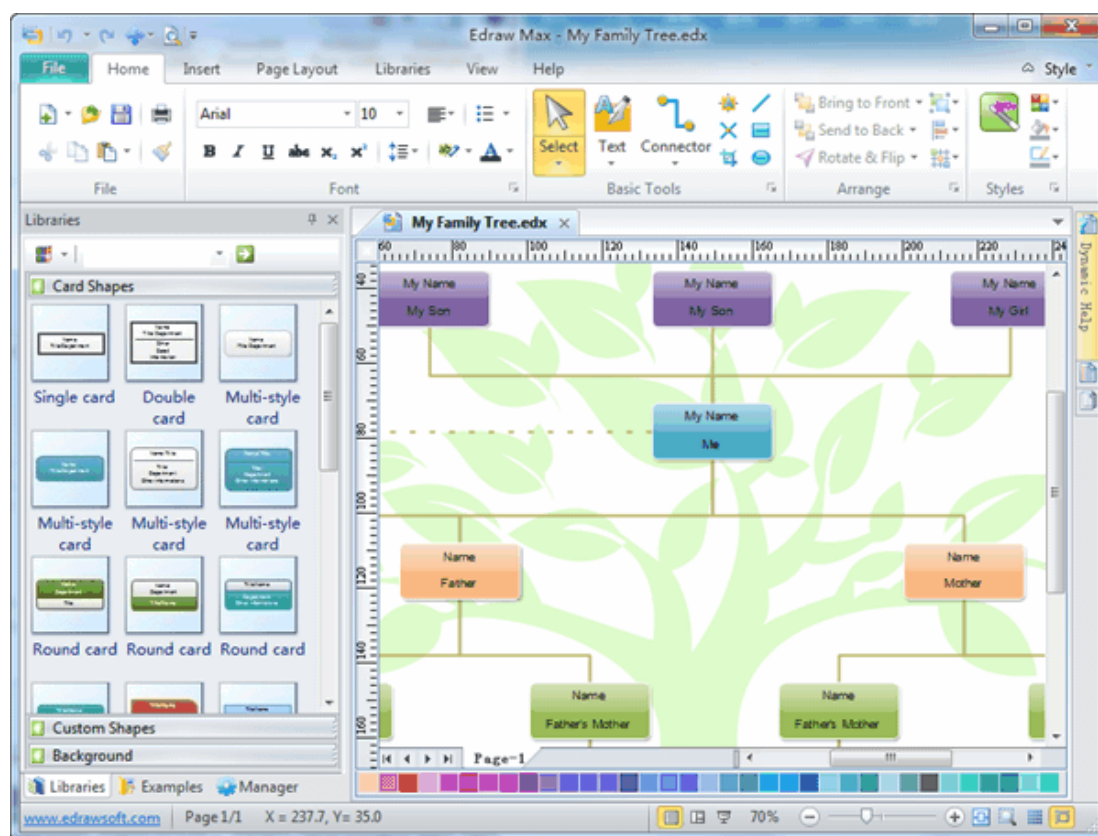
Edraw Max - My Family Tree.edx

File Home Insert Page Layout Libraries View Help Style

Arial 10

B I U abc x, x'

File Font

Select Text Connector

Basic Tools

Bring to Front Send to Back Rotate & Flip

Arrange Styles

Libraries

My Family Tree.edx

Card Shapes

Single card Double card Multi-style card

Multi-style card Multi-style card Multi-style card

Round card Round card Round card

Custom Shapes

Background

Libraries Examples Manager

60 80 100 120 140 160 180 200 220 24

40 60 80 100 120 140 160

My Name
My Son

My Name
My Son

My Name
My Girl

My Name
Me

Name
Father

Name
Mother

Name
Father's Mother

Name
Father's Mother

Page-1

Dynamic Help

www.edrawsoft.com Page 1/1 X = 237.7, Y= 35.0 70%